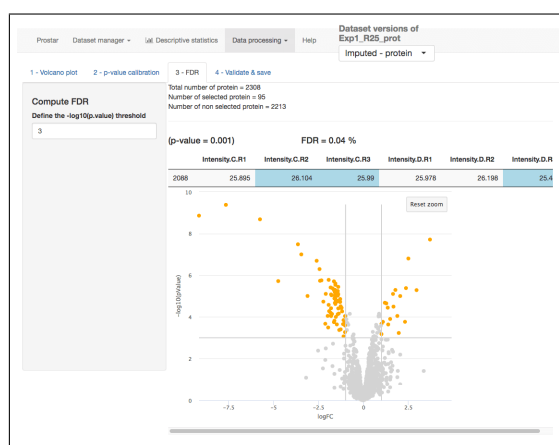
Prostar Dataset manager ▾ Descriptive statistics Data processing ▾ Help

Dataset versions of Exp1_R25_prot

Imputed - protein ▾

1 - Volcano plot 2 - p-value calibration 3 - FDR 4 - Validate & save

Compute FDR

Define the -log10(p.value) threshold

3

Total number of protein = 2308
Number of selected protein = 95
Number of non selected protein = 2213

(p-value = 0.001) FDR = 0.04 %

| | Intensity.C.R1 | Intensity.C.R2 | Intensity.C.R3 | Intensity.D.R1 | Intensity.D.R2 | Intensity.D.R |
|---|---|---|---|---|---|---|
| 2088 | 25.895 | 26.104 | 25.99 | 25.978 | 26.198 | 25.4 |

Reset zoom

10
8
6
4
2
0

-log10(pValue)

-7.5 -5 -2.5 0 2.5

logFC